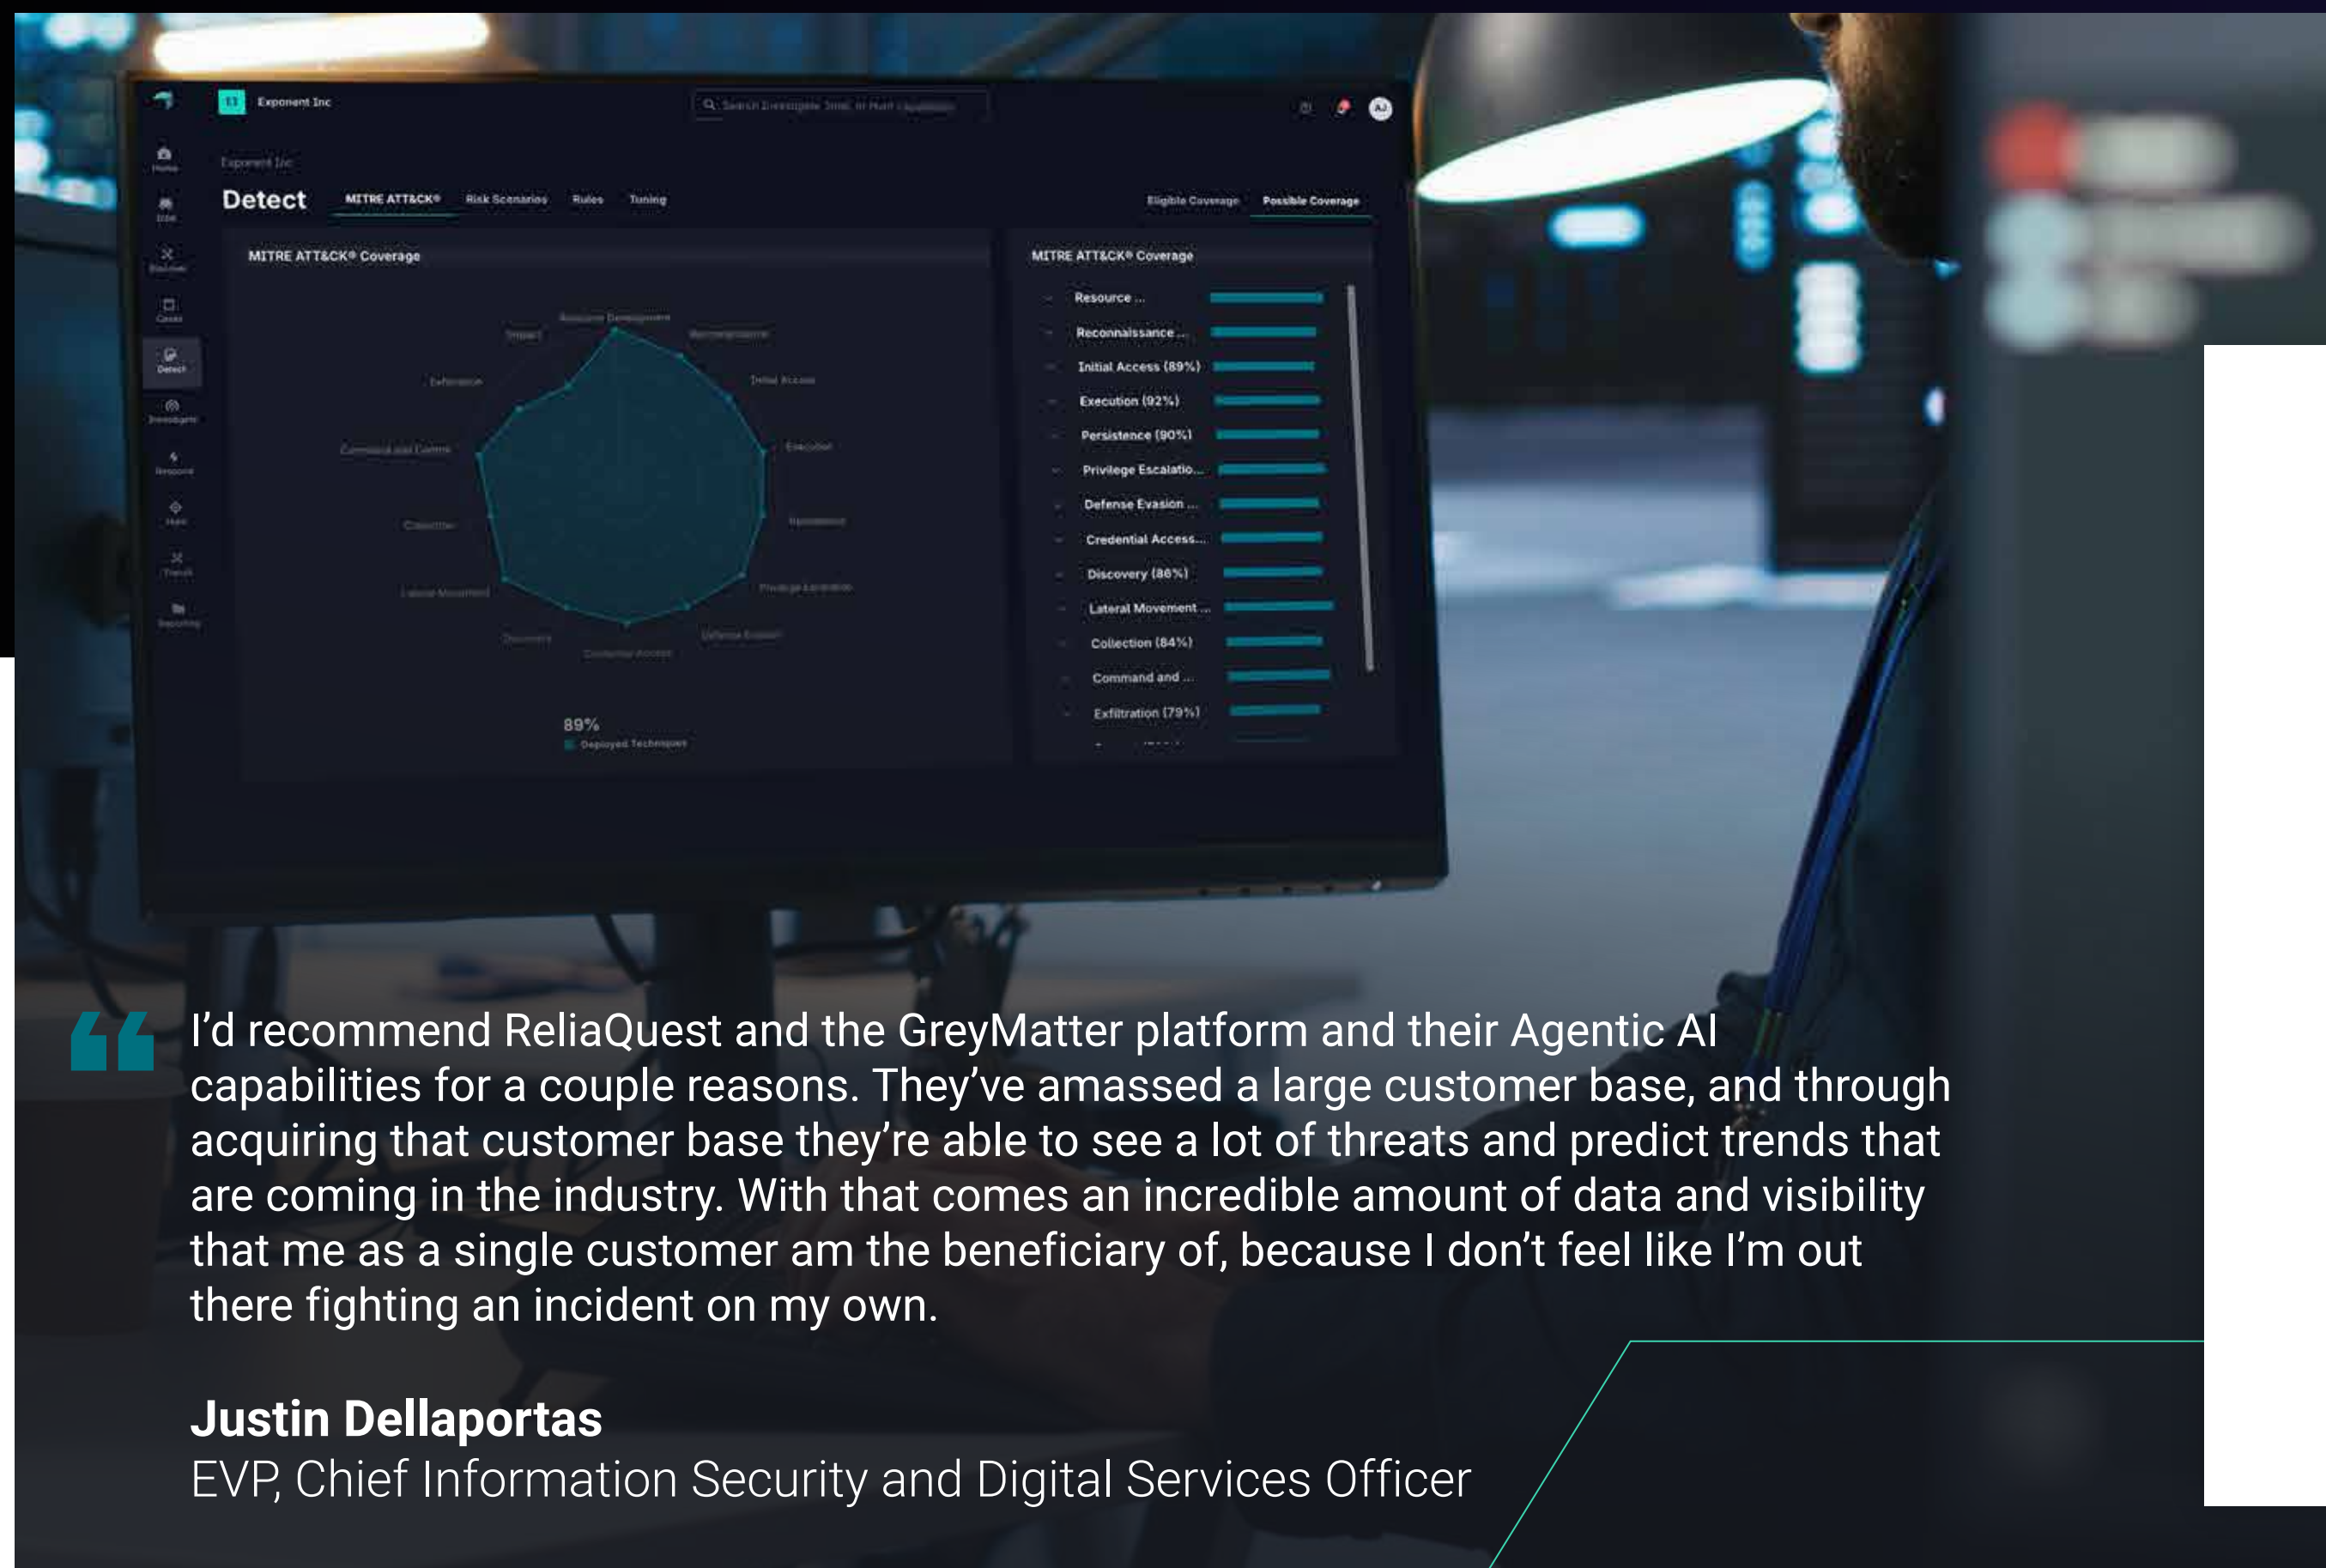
Exponent Inc

Search Investigate, Intel, or Hunt capabilities

Exponent Inc

Detect

MITRE ATT&CK® Risk Scenarios Rules Tuning

Eligible Coverage Possible Coverage

MITRE ATT&CK® Coverage

89%
Deployed Techniques

MITRE ATT&CK® Coverage

Resource ...
Reconnaissance ...
Initial Access (89%)
Execution (92%)
Persistence (90%)
Privilege Escalatio...
Defense Evasion ...
Credential Access...
Discovery (86%)
Lateral Movement ...
Collection (84%)
Command and ...
Exfiltration (79%)

I'd recommend ReliaQuest and the GreyMatter platform and their Agentic AI capabilities for a couple reasons. They've amassed a large customer base, and through acquiring that customer base they're able to see a lot of threats and predict trends that are coming in the industry. With that comes an incredible amount of data and visibility that me as a single customer am the beneficiary of, because I don't feel like I'm out there fighting an incident on my own.

Justin Dellaportas
EVP, Chief Information Security and Digital Services Officer